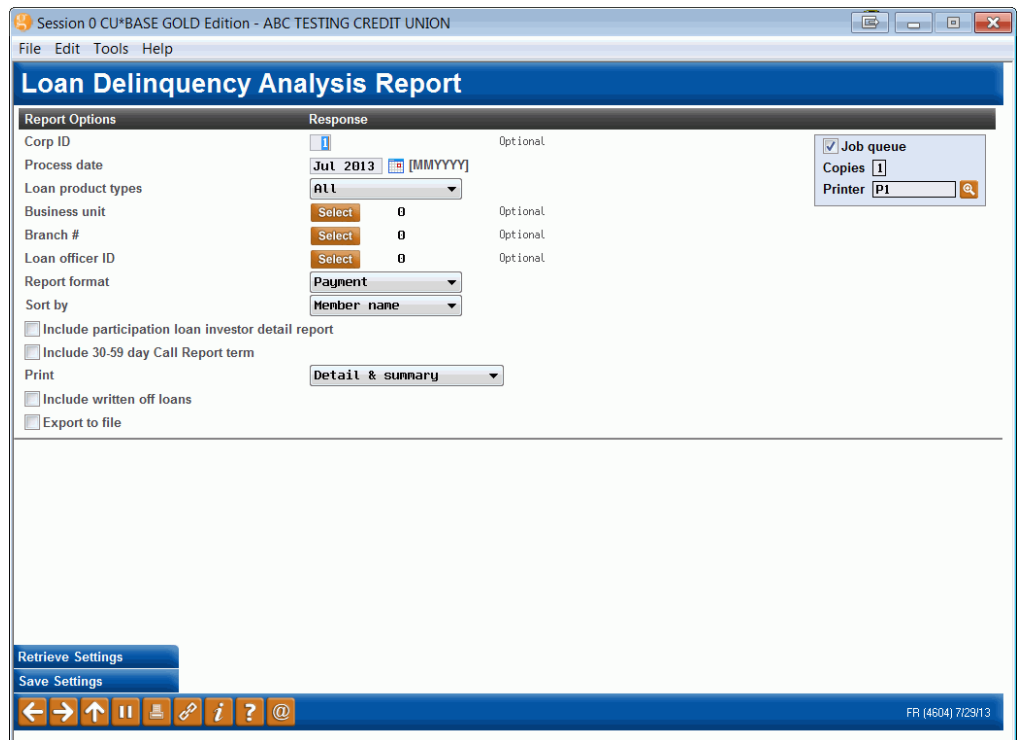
Session 0 CU*BASE GOLD Edition - ABC TESTING CREDIT UNION

File Edit Tools Help

Loan Delinquency Analysis Report

| Report Options | Response | |
|---|---|---|
| Corp ID | 1 | Optional |
| Process date | Jul 2013 [MMYYYY] | |
| Loan product types | All | |
| Business unit | Select 0 | Optional |
| Branch # | Select 0 | Optional |
| Loan officer ID | Select 0 | Optional |
| Report format | Payment | |
| Sort by | Member name | |

Include participation loan investor detail report

Include 30-59 day Call Report term

Print Detail & summary

Include written off loans

Export to file

Job queue
Copies 1
Printer P1

Retrieve Settings

Save Settings

FR (4604) 7/29/13